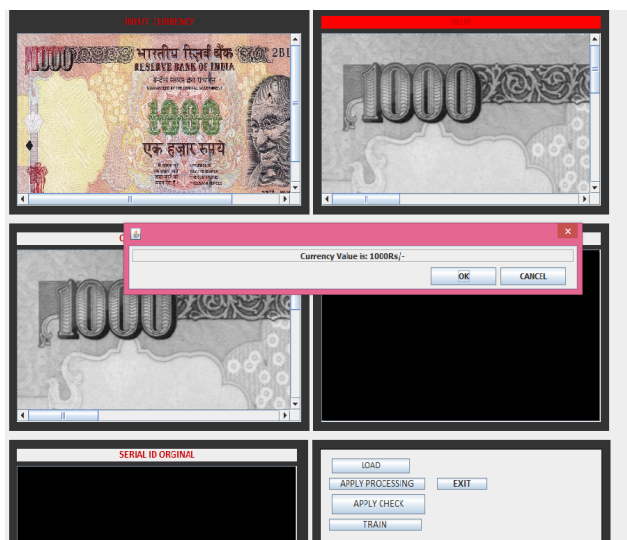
INPUT CURRENCY

1000
भारतीय रिज़र्व बैंक
RESERVE BANK OF INDIA
1000
एक हज़ार रुपये

1000

Currency Value is: 1000Rs/-

OK

CANCEL

1000

SERIAL ID ORGINAL

LOAD

APPLY PROCESSING

EXIT

APPLY CHECK

TRAIN